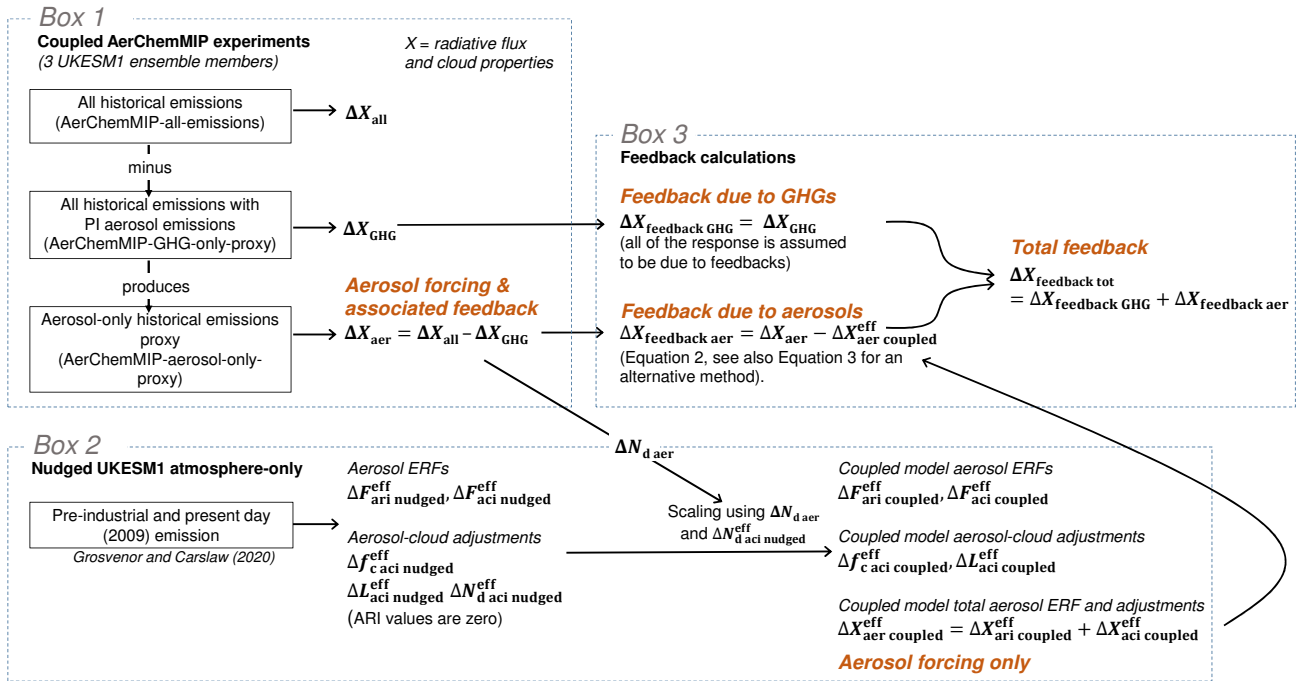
Box 1

Coupled AerChemMIP experiments
(3 UKESM1 ensemble members)

$X$ = radiative flux and cloud properties

All historical emissions (AerChemMIP-all-emissions)

$\Delta X_{\text{all}}$

minus

All historical emissions with PI aerosol emissions (AerChemMIP-GHG-only-proxy)

$\Delta X_{\text{GHG}}$

produces

Aerosol-only historical emissions proxy (AerChemMIP-aerosol-only-proxy)

Aerosol forcing & associated feedback
$\Delta X_{\text{aer}} = \Delta X_{\text{all}} - \Delta X_{\text{GHG}}$

Box 3

Feedback calculations

Feedback due to GHGs
$\Delta X_{\text{feedback GHG}} = \Delta X_{\text{GHG}}$
(all of the response is assumed to be due to feedbacks)

Feedback due to aerosols
$\Delta X_{\text{feedback aer}} = \Delta X_{\text{aer}} - \Delta X^{\text{eff}}_{\text{aer coupled}}$
(Equation 2, see also Equation 3 for an alternative method).

Total feedback
$\Delta X_{\text{feedback tot}}$
$= \Delta X_{\text{feedback GHG}} + \Delta X_{\text{feedback aer}}$

$\Delta N_{\text{d aer}}$

Box 2

Nudged UKESM1 atmosphere-only

Pre-industrial and present day (2009) emission
Grosvenor and Carslaw (2020)

Aerosol ERFs
$\Delta F^{\text{eff}}_{\text{ari nudged}}, \Delta F^{\text{eff}}_{\text{aci nudged}}$

Aerosol-cloud adjustments
$\Delta f^{\text{eff}}_{\text{c aci nudged}}$
$\Delta L^{\text{eff}}_{\text{aci nudged}}$ $\Delta N^{\text{eff}}_{\text{d aci nudged}}$
(ARI values are zero)

Scaling using $\Delta N_{\text{d aer}}$ and $\Delta N^{\text{eff}}_{\text{d aci nudged}}$

Coupled model aerosol ERFs
$\Delta F^{\text{eff}}_{\text{ari coupled}}, \Delta F^{\text{eff}}_{\text{aci coupled}}$

Coupled model aerosol-cloud adjustments
$\Delta f^{\text{eff}}_{\text{c aci coupled}}, \Delta L^{\text{eff}}_{\text{aci coupled}}$

Coupled model total aerosol ERF and adjustments
$\Delta X^{\text{eff}}_{\text{aer coupled}} = \Delta X^{\text{eff}}_{\text{ari coupled}} + \Delta X^{\text{eff}}_{\text{aci coupled}}$

Aerosol forcing only